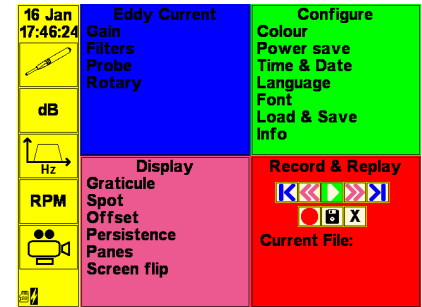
16 Jan
17:46:24

dB

Hz

RPM

Eddy Current
Gain
Filters
Probe
Rotary

Configure
Colour
Power save
Time & Date
Language
Font
Load & Save
Info

Display
Graticule
Spot
Offset
Persistence
Panes
Screen flip

Record & Replay
X
Current File: